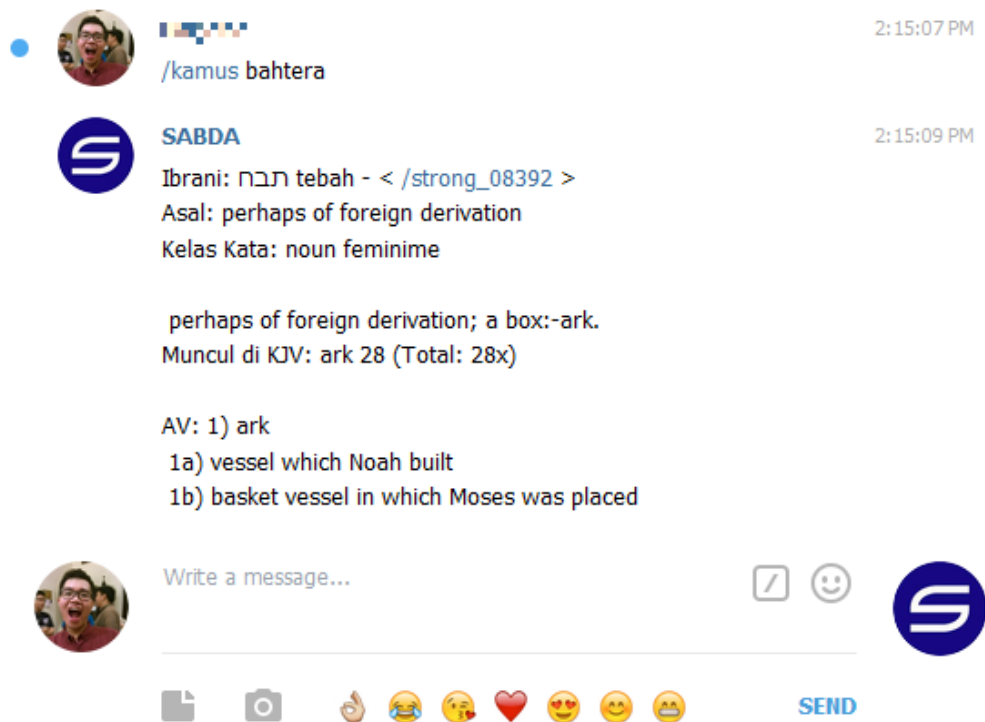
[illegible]

/kamus bahtera

2:15:07 PM

SABDA

2:15:09 PM

Ibrani: תבה tebah - < /strong_08392 >
Asal: perhaps of foreign derivation
Kelas Kata: noun feminime

perhaps of foreign derivation; a box:-ark.
Muncul di KJV: ark 28 (Total: 28x)

AV: 1) ark
1a) vessel which Noah built
1b) basket vessel in which Moses was placed

Write a message...

SEND